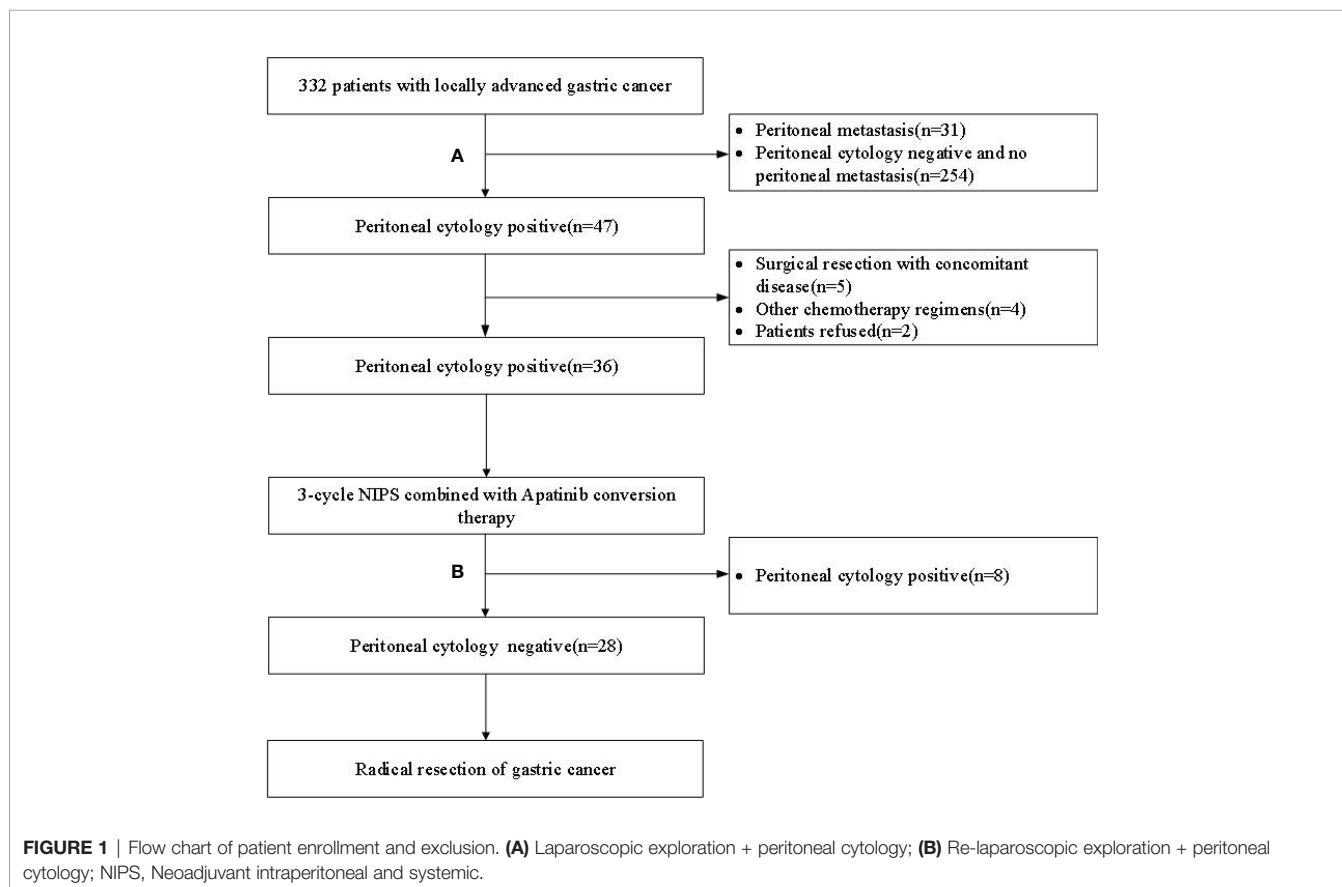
332 patients with locally advanced gastric cancer

A

• Peritoneal metastasis(n=31)
• Peritoneal cytology negative and no peritoneal metastasis(n=254)

Peritoneal cytology positive(n=47)

• Surgical resection with concomitant disease(n=5)
• Other chemotherapy regimens(n=4)
• Patients refused(n=2)

Peritoneal cytology positive(n=36)

3-cycle NIPS combined with Apatinib conversion therapy

B

• Peritoneal cytology positive(n=8)

Peritoneal cytology negative(n=28)

Radical resection of gastric cancer

FIGURE 1 | Flow chart of patient enrollment and exclusion. (A) Laparoscopic exploration + peritoneal cytology; (B) Re-laparoscopic exploration + peritoneal cytology; NIPS, Neoadjuvant intraperitoneal and systemic.